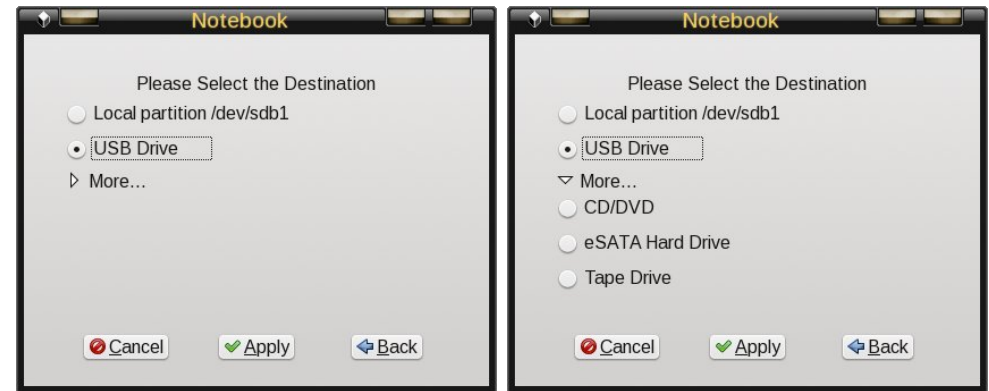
Notebook

Please Select the Destination

Local partition /dev/sdb1

USB Drive

More…

Cancel Apply Back

Notebook

Please Select the Destination

Local partition /dev/sdb1

USB Drive

More…

CD/DVD

eSATA Hard Drive

Tape Drive

Cancel Apply Back